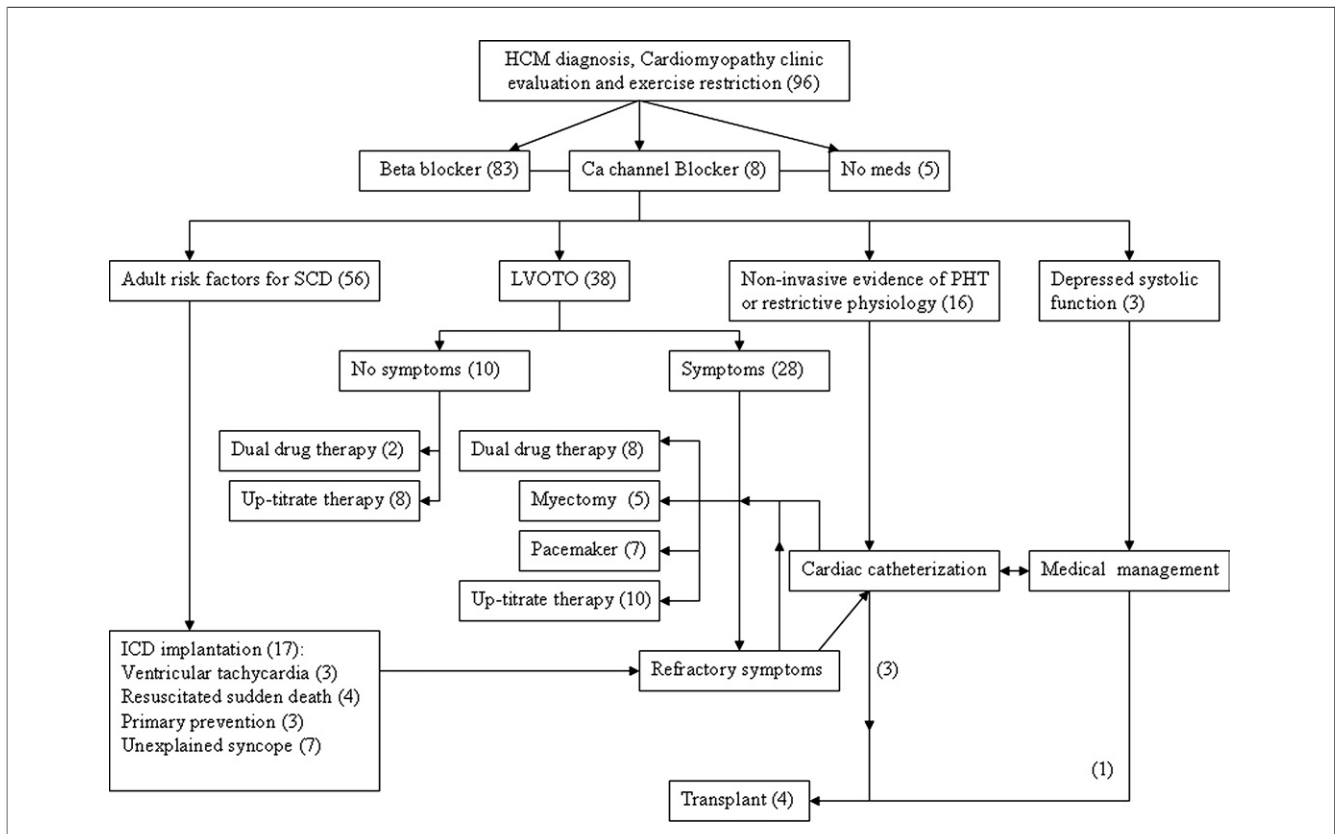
HCM diagnosis, Cardiomyopathy clinic evaluation and exercise restriction (96)

Beta blocker (83)

Ca channel Blocker (8)

No meds (5)

Adult risk factors for SCD (56)

LVOTO (38)

Non-invasive evidence of PHT or restrictive physiology (16)

Depressed systolic function (3)

No symptoms (10)

Symptoms (28)

Dual drug therapy (2)

Up-titrate therapy (8)

Dual drug therapy (8)

Myectomy (5)

Pacemaker (7)

Up-titrate therapy (10)

Cardiac catheterization

Medical management

ICD implantation (17):
Ventricular tachycardia (3)
Resuscitated sudden death (4)
Primary prevention (3)
Unexplained syncope (7)

Refractory symptoms

(3)

(1)

Transplant (4)